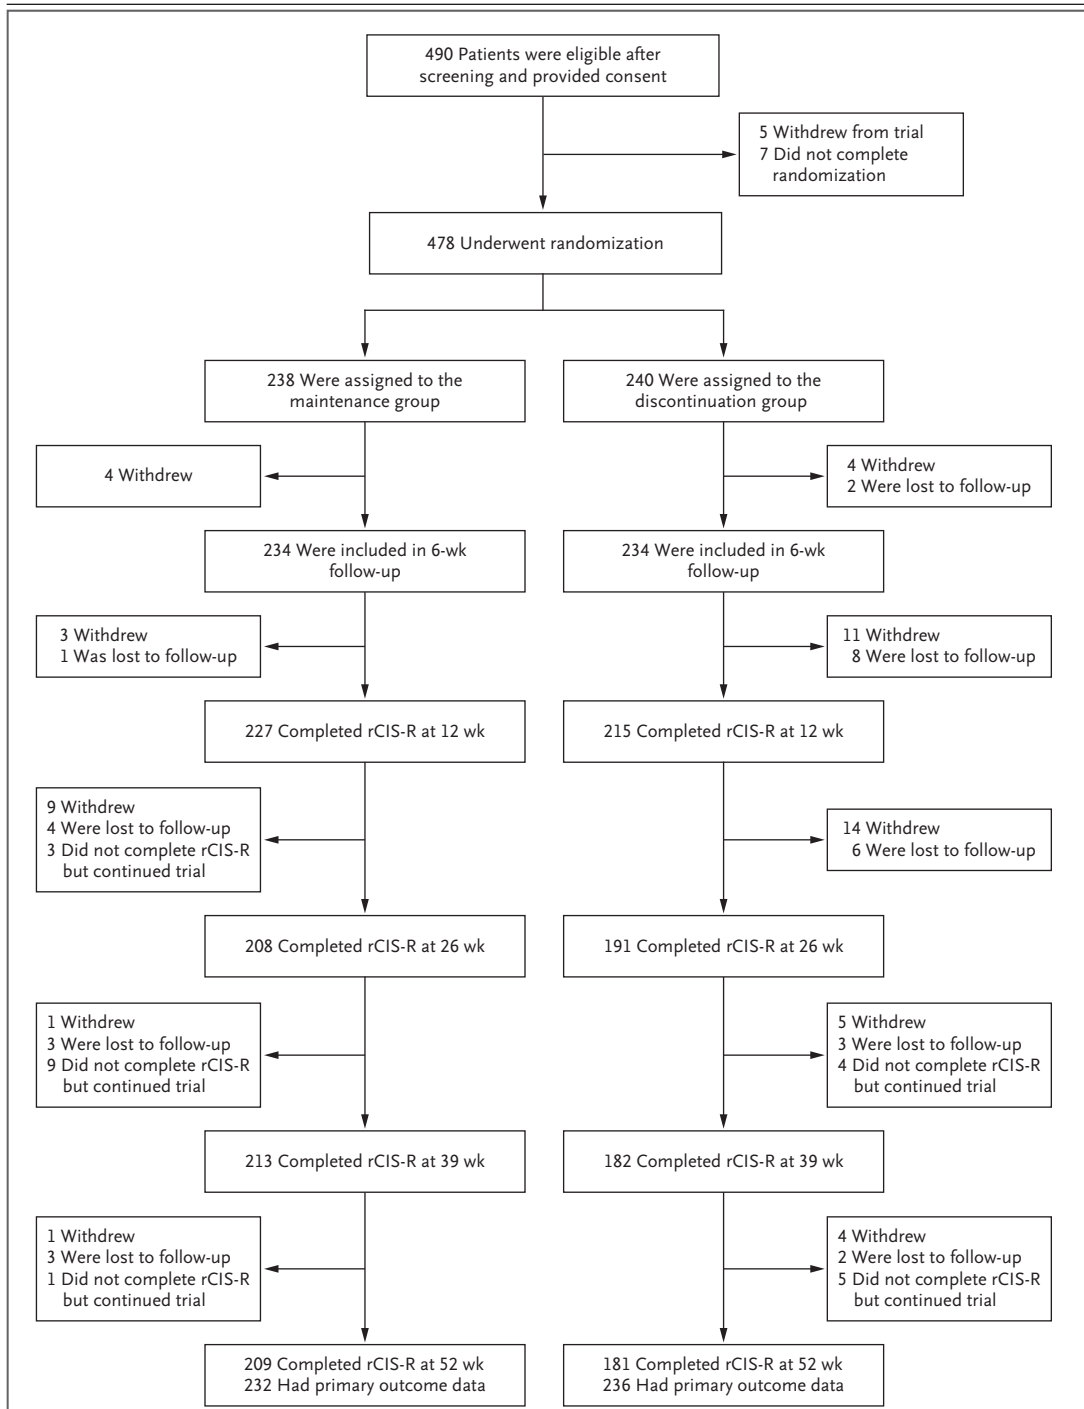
490 Patients were eligible after screening and provided consent

5 Withdrew from trial
7 Did not complete randomization

478 Underwent randomization

238 Were assigned to the maintenance group

240 Were assigned to the discontinuation group

4 Withdrew

4 Withdrew
2 Were lost to follow-up

234 Were included in 6-wk follow-up

234 Were included in 6-wk follow-up

3 Withdrew
1 Was lost to follow-up

11 Withdrew
8 Were lost to follow-up

227 Completed rCIS-R at 12 wk

215 Completed rCIS-R at 12 wk

9 Withdrew
4 Were lost to follow-up
3 Did not complete rCIS-R but continued trial

14 Withdrew
6 Were lost to follow-up

208 Completed rCIS-R at 26 wk

191 Completed rCIS-R at 26 wk

1 Withdrew
3 Were lost to follow-up
9 Did not complete rCIS-R but continued trial

5 Withdrew
3 Were lost to follow-up
4 Did not complete rCIS-R but continued trial

213 Completed rCIS-R at 39 wk

182 Completed rCIS-R at 39 wk

1 Withdrew
3 Were lost to follow-up
1 Did not complete rCIS-R but continued trial

4 Withdrew
2 Were lost to follow-up
5 Did not complete rCIS-R but continued trial

209 Completed rCIS-R at 52 wk
232 Had primary outcome data

181 Completed rCIS-R at 52 wk
236 Had primary outcome data